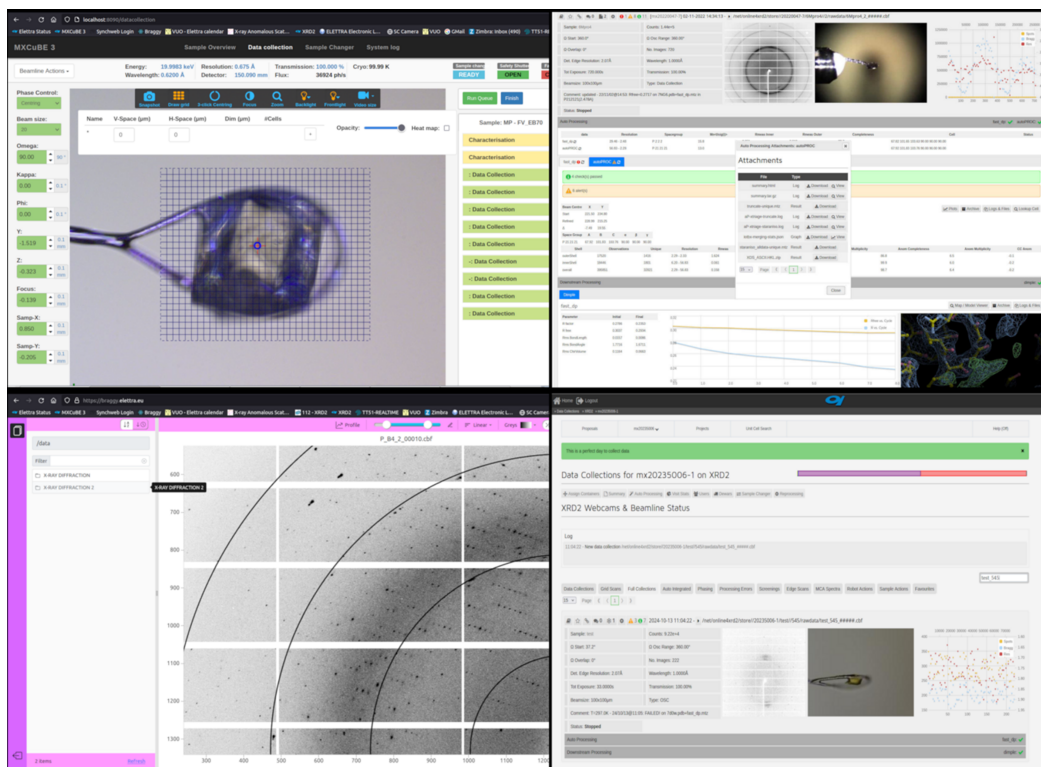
localhost:8080/datacollection

Elettra Status MXCuBE 3 Synchweb Login Braggy VUO - Elettra calendar X-ray Anomalous Scat... XRD2 ELETTRA Electronic L...

MXCuBE 3 Sample Overview Data collection Sample Changer System log

Beamline Actions

Energy: 19.9993 keV Resolution: 0.675 Å Transmission: 100.000 % Cryo: 99.99 K
Wavelength: 0.6200 Å Detector: 150.090 mm Flux: 36924 ph/s

READY OPEN

Phase Control: Centring
Beam size: 20
Omega: 90.00
Kappa: 0.00
Phi: 0.00
Y: -1.519
Z: -0.323
Focus: -0.139
Samp-X: 0.850
Samp-Y: -0.205

Snapshot Draw grid 3-click Centring Focus Zoom Backlight Frontlight Video size

Name V-Space (μm) H-Space (μm) Dim (μm) #Cells
0 0

Opacity: Heat map:

Run Queue Finish
Sample: MP - FV_EB70
Characterisation
Characterisation
Data Collection
Data Collection
Data Collection
Data Collection
Data Collection
Data Collection
Data Collection
Data Collection
Data Collection

Auto Processing
Attachments
File Type
Close

https://braggy.elettra.eu
/data
Filter
X-RAY DIFFRACTION
X-RAY DIFFRACTION 2
X-RAY DIFFRACTION 2
3 Items Refresh
Profile Linear Greys
P_B4_2_00010.cbf
600 700 800 900 1000 1100 1200 1300
300 400 500 600 700 800 900 1000 1100 1200

Home Logout
Proposals Projects Unit Cell Search Help
This is a perfect day to collect data
Data Collections for mx20235006-1 on XRD2
XRD2 Webcams & Beamline Status
Log
Data Collections Grid Scans Full Collections Auto Integrated Phasing Processing Errors Screenings Edge Scans MCA Spectra Robot Actions Sample Actions Favourites
2024-10-13 11:04:22
Sample: test Counts: 0.33e+4
Ω Start: 37.5° Ω Osc Range: 360.00°
Ω Overlap: 0° No. Images: 222
Det. Edge Resolution: 2.67Å Wavelength: 1.0000Å
Tot Exposure: 30.000s Transmission: 100.00%
Beamsize: 100x100μm Type: OSC
Status: Stopped
Auto Processing
Downstream Processing